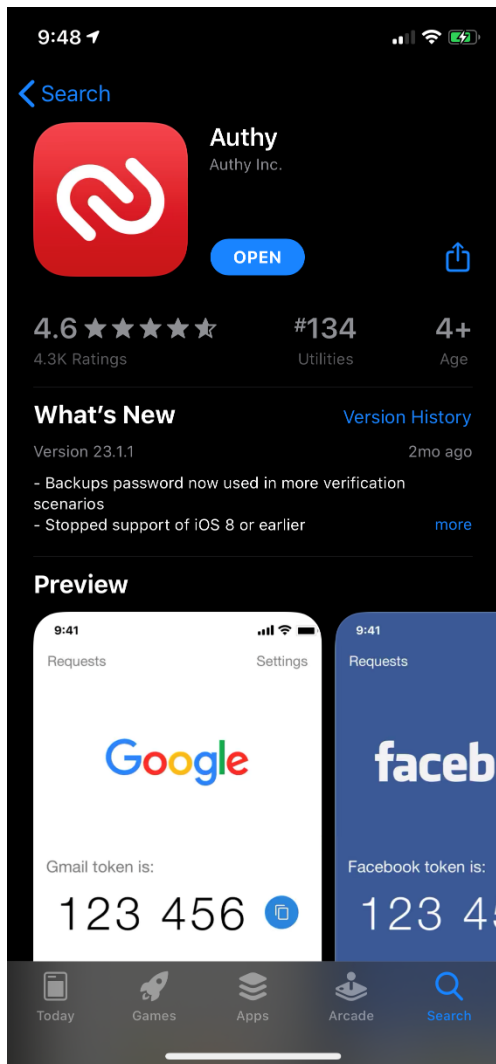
9:48

Search

Authy
Authy Inc.

OPEN

4.6 ★★★★★
4.3K Ratings

#134
Utilities

4+
Age

What's New
Version History

Version 23.1.1
2mo ago

- Backups password now used in more verification scenarios
- Stopped support of iOS 8 or earlier
more

Preview

9:41
Requests
Settings

Google

Gmail token is:
123 456

9:41
Requests

faceb

Facebook token is:
123 4

Today
Games
Apps
Arcade
Search